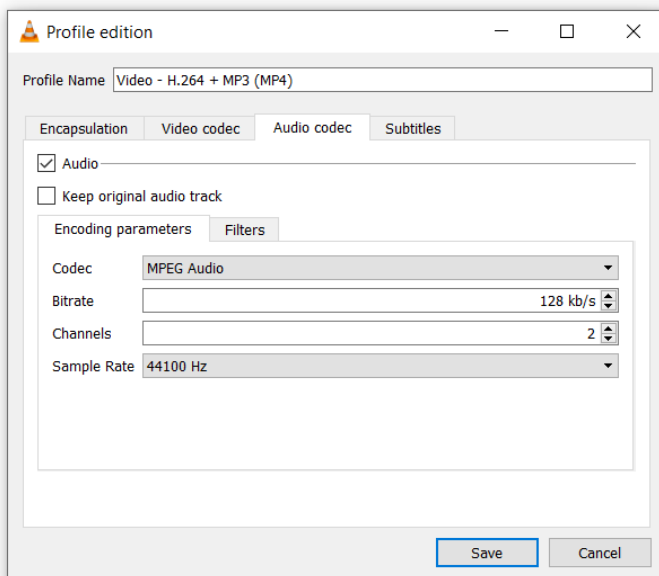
Profile edition

Profile Name Video - H.264 + MP3 (MP4)

Encapsulation Video codec Audio codec Subtitles

Audio

Keep original audio track

Encoding parameters Filters

Codec MPEG Audio

Bitrate 128 kb/s

Channels 2

Sample Rate 44100 Hz

Save Cancel